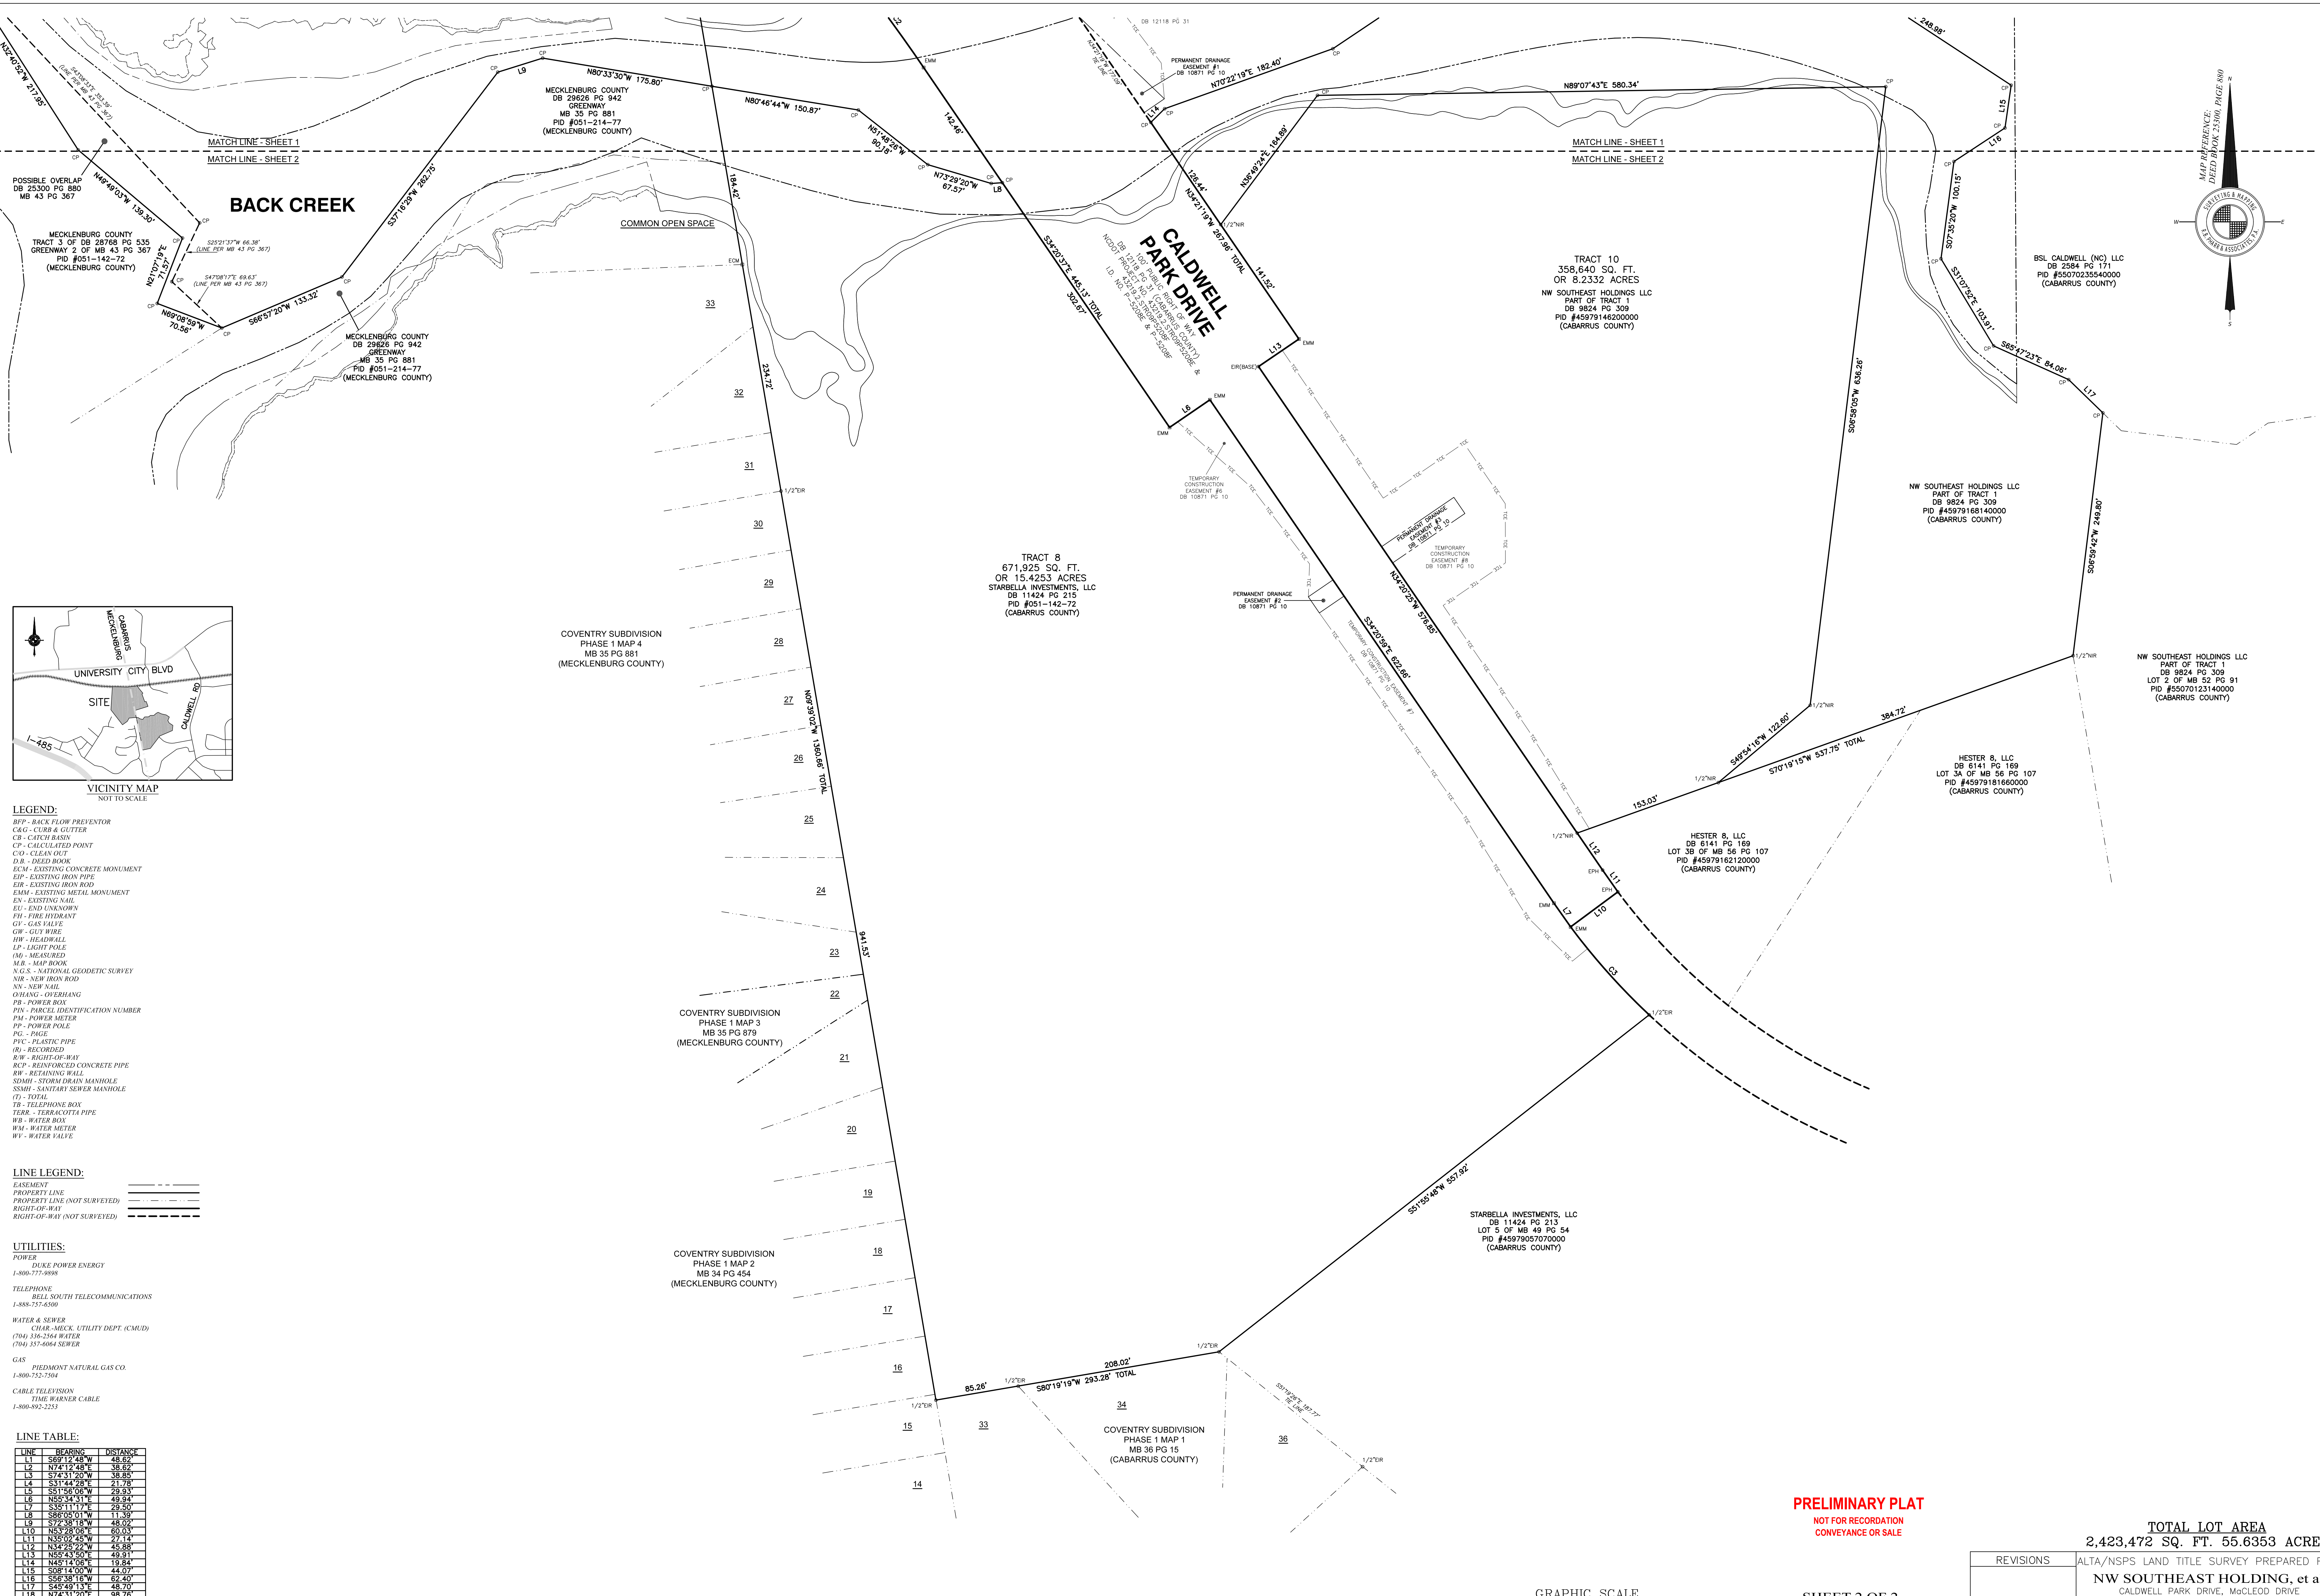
BACK CREEK

MATCH LINE - SHEET 1
MATCH LINE - SHEET 2

POSSIBLE OVERLAP
DB 25300 PG 880
MB 43 PG 367

MECKLENBURG COUNTY
TRACT 3 OF DB 28768 PG 535
GREENWAY 2 OF MB 43 PG 367
PID #051-142-72
(MECKLENBURG COUNTY)

MECKLENBURG COUNTY
DB 29626 PG 942
GREENWAY
MB 35 PG 881
PID #051-214-77
(MECKLENBURG COUNTY)

MECKLENBURG COUNTY
DB 29626 PG 942
GREENWAY
MB 35 PG 881
PID #051-214-77
(MECKLENBURG COUNTY)

COMMON OPEN SPACE

N80°33'30"W 175.80'
N80°46'44"W 150.87'
N51°48'28"W 90.18'
N73°29'20"W 67.57'
S71°18'29"W 282.75'
S66°57'20"W 133.32'
N69°08'59"W 70.58'
N21°07'19"E 71.57'
N49°49'03"W 139.30'
S25°21'37"W 66.38' (LINE PER MB 43 PG 367)
S47°08'17"E 69.63' (LINE PER MB 43 PG 367)

CALDWELL PARK DRIVE
DB 12118 PG 31
100' PUBLIC RIGHT OF WAY
NCDOT PROJECT NO. 8.2675201
I.D. NO. P-5208E & P-5208F

DB 12118 PG 31
PERMANENT DRAINAGE EASEMENT #1 DB 10871 PG 10
N70°22'19"E 182.40'
N36°49'24"E 164.89'
N34°21'19"W 267.98' TOTAL
126.44'
141.52'
142.46'
S34°20'37"E 445.13' TOTAL
302.67'
N89°07'43"E 580.34'

TRACT 10
358,640 SQ. FT.
OR 8.2332 ACRES
NW SOUTHEAST HOLDINGS LLC
PART OF TRACT 1
DB 9824 PG 309
PID #45979146200000
(CABARRUS COUNTY)

BSL CALDWELL (NC) LLC
DB 2584 PG 171
PID #55070235540000
(CABARRUS COUNTY)

S07°35'20"W 100.15'
S31°07'52"E 103.91'
S65°47'23"E 84.06'
S06°58'05"W 636.26'
S06°59'42"W 249.80'

MAP REFERENCE:
DEED BOOK 25300, PAGE 880
N
E
S
W
SURVEYING & MAPPING
R.B. PHARR & ASSOCIATES, P.A.

NW SOUTHEAST HOLDINGS LLC
PART OF TRACT 1
DB 9824 PG 309
PID #45979168140000
(CABARRUS COUNTY)

TEMPORARY CONSTRUCTION EASEMENT #6 DB 10871 PG 10
PERMANENT DRAINAGE EASEMENT #3 DB 10871 PG 10
TEMPORARY CONSTRUCTION EASEMENT #8 DB 10871 PG 10
PERMANENT DRAINAGE EASEMENT #2 DB 10871 PG 10
TEMPORARY CONSTRUCTION EASEMENT #7 DB 10871 PG 10

TRACT 8
671,925 SQ. FT.
OR 15.4253 ACRES
STARBELLA INVESTMENTS, LLC
DB 11424 PG 215
PID #051-142-72
(CABARRUS COUNTY)

N34°20'25"W 576.85'
S34°20'59"E 622.68'

COVENTRY SUBDIVISION
PHASE 1 MAP 4
MB 35 PG 881
(MECKLENBURG COUNTY)

N06°39'02"W 1360.66' TOTAL
184.42'
234.72'
941.53'

NW SOUTHEAST HOLDINGS LLC
PART OF TRACT 1
DB 9824 PG 309
LOT 2 OF MB 52 PG 91
PID #55070123140000
(CABARRUS COUNTY)

S49°54'16"W 122.60'
S70°19'15"W 537.75' TOTAL
384.72'
153.03'

HESTER 8, LLC
DB 6141 PG 169
LOT 3A OF MB 56 PG 107
PID #45979181660000
(CABARRUS COUNTY)

HESTER 8, LLC
DB 6141 PG 169
LOT 3B OF MB 56 PG 107
PID #45979162120000
(CABARRUS COUNTY)

COVENTRY SUBDIVISION
PHASE 1 MAP 3
MB 35 PG 879
(MECKLENBURG COUNTY)

S51°55'48"W 557.92'

STARBELLA INVESTMENTS, LLC
DB 11424 PG 213
LOT 5 OF MB 49 PG 54
PID #45979057070000
(CABARRUS COUNTY)

COVENTRY SUBDIVISION
PHASE 1 MAP 2
MB 34 PG 454
(MECKLENBURG COUNTY)

85.26'
208.02'
S80°19'19"W 293.28' TOTAL

COVENTRY SUBDIVISION
PHASE 1 MAP 1
MB 36 PG 15
(CABARRUS COUNTY)

CABARRUS
MECKLENBURG
UNIVERSITY CITY BLVD
SITE
CALDWELL RD
I-485
VICINITY MAP
NOT TO SCALE

LEGEND:
BFP - BACK FLOW PREVENTOR
C&G - CURB & GUTTER
CB - CATCH BASIN
CP - CALCULATED POINT
CO - CLEAN OUT
D.B. - DEED BOOK
ECM - EXISTING CONCRETE MONUMENT
EIP - EXISTING IRON PIPE
EIR - EXISTING IRON ROD
EMM - EXISTING METAL MONUMENT
EN - EXISTING NAIL
EU - END UNKNOWN
FH - FIRE HYDRANT
GV - GAS VALVE
GW - GUY WIRE
HW - HEADWALL
LP - LIGHT POLE
(M) - MEASURED
M.B. - MAP BOOK
N.G.S. - NATIONAL GEODETIC SURVEY
NIR - NEW IRON ROD
NN - NEW NAIL
O/HANG - OVERHANG
PB - POWER BOX
PIN - PARCEL IDENTIFICATION NUMBER
PM - POWER METER
PP - POWER POLE
PG. - PAGE
PVC - PLASTIC PIPE
(R) - RECORDED
R/W - RIGHT-OF-WAY
RCP - REINFORCED CONCRETE PIPE
RW - RETAINING WALL
SDMH - STORM DRAIN MANHOLE
SSMH - SANITARY SEWER MANHOLE
(T) - TOTAL
TB - TELEPHONE BOX
TERR. - TERRACOTTA PIPE
WB - WATER BOX
WM - WATER METER
WV - WATER VALVE

LINE LEGEND:
EASEMENT
PROPERTY LINE
PROPERTY LINE (NOT SURVEYED)
RIGHT-OF-WAY
RIGHT-OF-WAY (NOT SURVEYED)

UTILITIES:
POWER
DUKE POWER ENERGY
1-800-777-9898

TELEPHONE
BELL SOUTH TELECOMMUNICATIONS
1-888-757-6500

WATER & SEWER
CHAR.-MECK. UTILITY DEPT. (CMUD)
(704) 336-2564 WATER
(704) 357-6064 SEWER

GAS
PIEDMONT NATURAL GAS CO.
1-800-752-7504

CABLE TELEVISION
TIME WARNER CABLE
1-800-892-2253

LINE TABLE:
| LINE | BEARING | DISTANCE |
|---|---|---|
| L1 | S69°12'48"W | 48.62' |
| L2 | N74°12'48"E | 38.62' |
| L3 | S74°31'20"W | 38.85' |
| L4 | S31°44'28"E | 21.78' |
| L5 | S51°56'06"W | 29.93' |
| L6 | N55°34'31"E | 49.94' |
| L7 | S35°11'17"E | 29.50' |
| L8 | S86°05'01"W | 11.39' |
| L9 | S72°38'18"W | 48.02' |
| L10 | N53°28'06"E | 60.03' |
| L11 | N35°02'45"W | 27.14' |
| L12 | N34°25'22"W | 45.88' |
| L13 | N55°43'50"E | 49.91' |
| L14 | N45°14'06"E | 19.84' |
| L15 | S08°14'00"W | 44.07' |
| L16 | S56°38'16"W | 62.40' |
| L17 | S45°49'13"E | 48.70' |
| L18 | N74°31'20"E | 98.76' |

PRELIMINARY PLAT
NOT FOR RECORDATION
CONVEYANCE OR SALE

TOTAL LOT AREA
2,423,472 SQ. FT. 55.6353 ACRE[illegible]

REVISIONS
ALTA/NSPS LAND TITLE SURVEY PREPARED F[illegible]
NW SOUTHEAST HOLDING, et a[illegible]
CALDWELL PARK DRIVE, MaCLEOD DRIVE

GRAPHIC SCALE
SHEET 2 OF 2